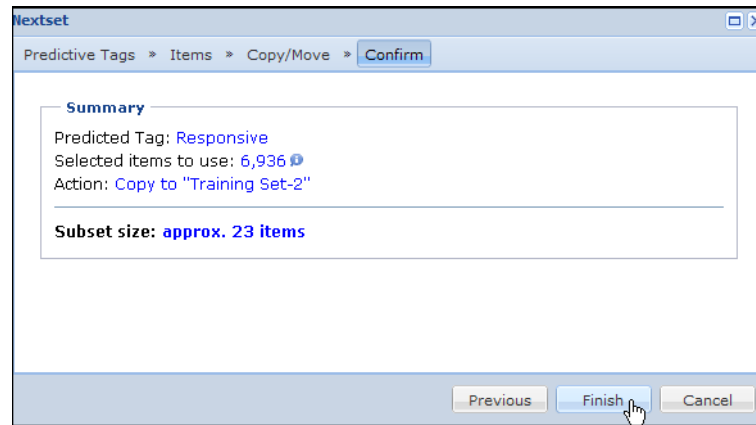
Nextset

Predictive Tags » Items » Copy/Move » Confirm

Summary

Predicted Tag: Responsive
Selected items to use: 6,936
Action: Copy to "Training Set-2"

Subset size: approx. 23 items

Previous Finish Cancel